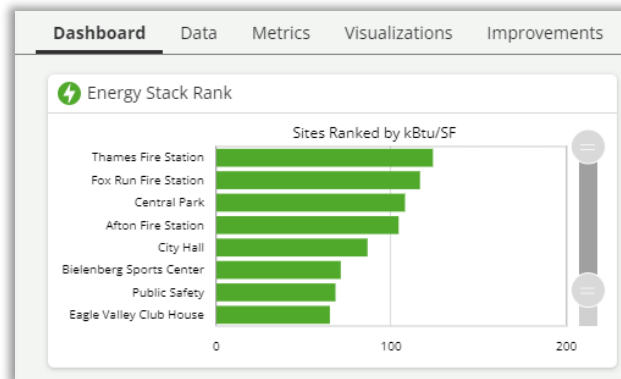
Dashboard Data Metrics Visualizations Improvements

Energy Stack Rank

Sites Ranked by kBtu/SF

Thames Fire Station
Fox Run Fire Station
Central Park
Afton Fire Station
City Hall
Bielenberg Sports Center
Public Safety
Eagle Valley Club House

0 100 200